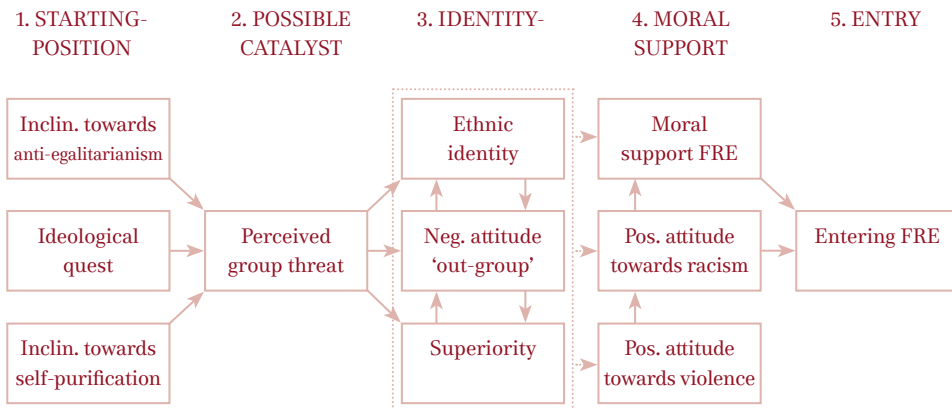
1. STARTING-POSITION

2. POSSIBLE CATALYST

3. IDENTITY-

4. MORAL SUPPORT

5. ENTRY

Inclin. towards anti-egalitarianism

Ideological quest

Inclin. towards self-purification

Perceived group threat

Ethnic identity

Neg. attitude 'out-group'

Superiority

Moral support FRE

Pos. attitude towards racism

Pos. attitude towards violence

Entering FRE